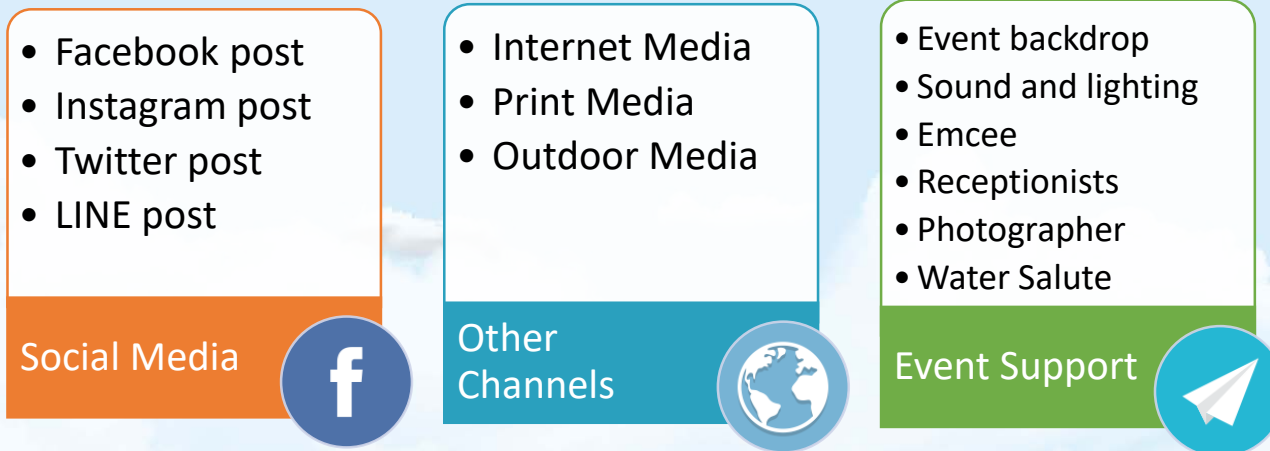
• Facebook post
• Instagram post
• Twitter post
• LINE post

Social Media

• Internet Media
• Print Media
• Outdoor Media

Other Channels

• Event backdrop
• Sound and lighting
• Emcee
• Receptionists
• Photographer
• Water Salute

Event Support